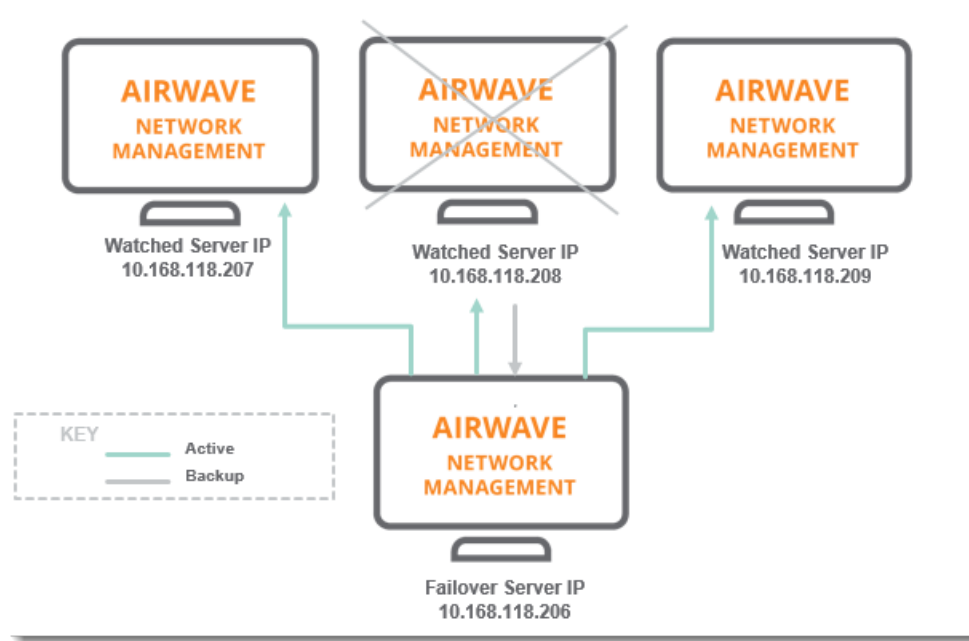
AIRWAVE
NETWORK MANAGEMENT

Watched Server IP
10.168.118.207

AIRWAVE
NETWORK MANAGEMENT

Watched Server IP
10.168.118.208

AIRWAVE
NETWORK MANAGEMENT

Watched Server IP
10.168.118.209

KEY
Active
Backup

AIRWAVE
NETWORK MANAGEMENT

Failover Server IP
10.168.118.206